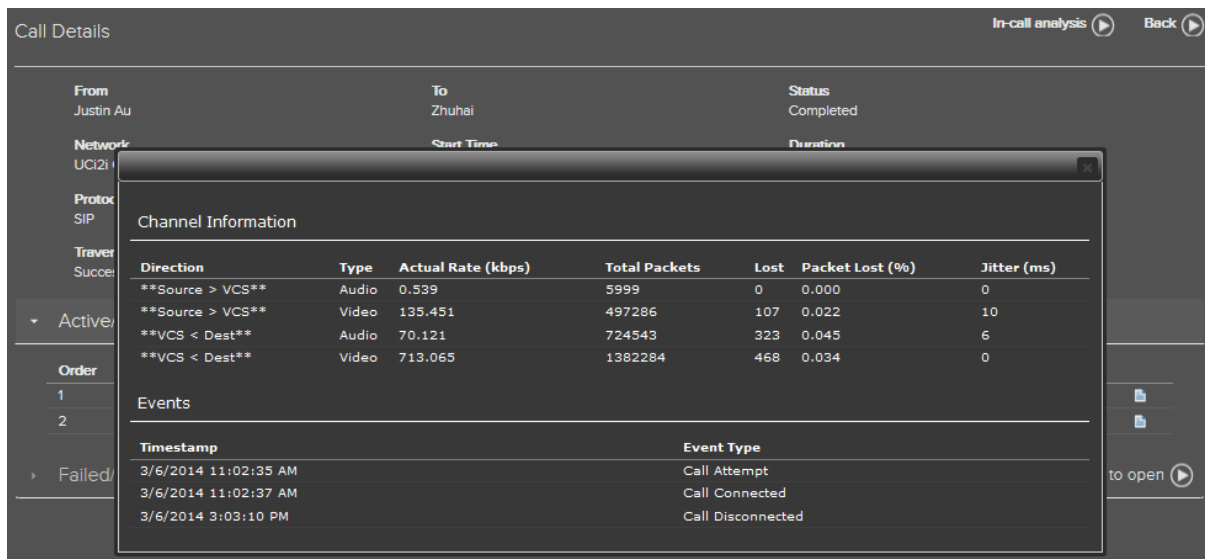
Call Details

In-call analysis Back

From
Justin Au

To
Zhuhai

Status
Completed

Network
UCi2i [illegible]

Start Time

Duration

Protoc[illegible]
SIP

Traver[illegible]
Succe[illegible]

Active/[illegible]

Order
1
2

Failed/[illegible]

to open

Channel Information

| Direction | Type | Actual Rate (kbps) | Total Packets | Lost | Packet Lost (%) | Jitter (ms) |
|---|---|---|---|---|---|---|
| \*\*Source > VCS\*\* | Audio | 0.539 | 5999 | 0 | 0.000 | 0 |
| \*\*Source > VCS\*\* | Video | 135.451 | 497286 | 107 | 0.022 | 10 |
| \*\*VCS < Dest\*\* | Audio | 70.121 | 724543 | 323 | 0.045 | 6 |
| \*\*VCS < Dest\*\* | Video | 713.065 | 1382284 | 468 | 0.034 | 0 |

Events

| Timestamp | Event Type |
|---|---|
| 3/6/2014 11:02:35 AM | Call Attempt |
| 3/6/2014 11:02:37 AM | Call Connected |
| 3/6/2014 3:03:10 PM | Call Disconnected |